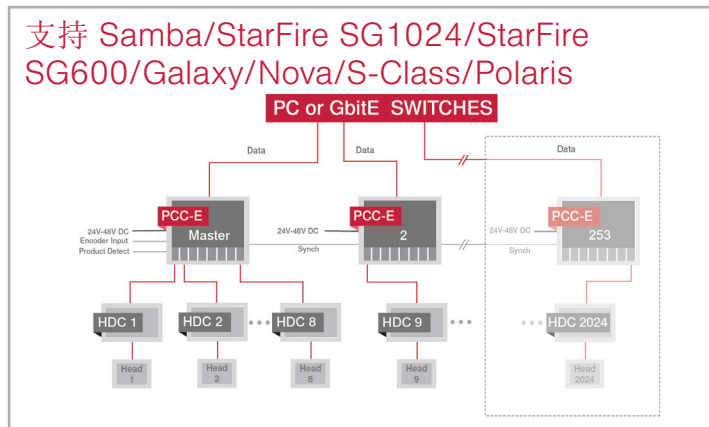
支持 Samba/StarFire SG1024/StarFire SG600/Galaxy/Nova/S-Class/Polaris

PC or GbitE SWITCHES

Data

Data

Data

PCC-E
Master

24V-48V DC
Encoder Input
Product Detect

24V-48V DC
Synch

PCC-E
2

24V-48V DC
Synch

PCC-E
253

HDC 1
HDC 2
HDC 8
HDC 9
HDC 2024

Head 1
Head 2
Head 8
Head 9
Head 2024